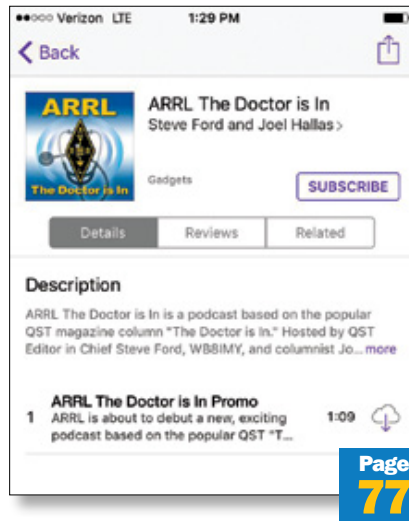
●●○○○ Verizon LTE 1:29 PM

< Back

ARRL
The Doctor is In

ARRL The Doctor is In
Steve Ford and Joel Hallas >

Gadgets

SUBSCRIBE

Details | Reviews | Related

Description

ARRL The Doctor is In is a podcast based on the popular QST magazine column "The Doctor is In." Hosted by QST Editor in Chief Steve Ford, WB8IMY, and columnist Jo... more

1 ARRL The Doctor is In Promo
ARRL is about to debut a new, exciting podcast based on the popular QST "T...
1:09

Page 77